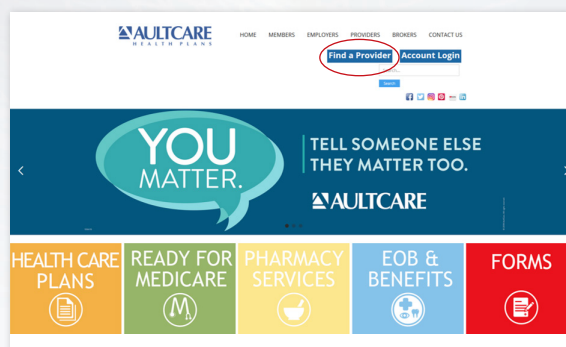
AULTCARE
HEALTH PLANS

HOME MEMBERS EMPLOYERS PROVIDERS BROKERS CONTACT US

Find a Provider Account Login

Search

YOU MATTER.

TELL SOMEONE ELSE THEY MATTER TOO.

AULTCARE

HEALTH CARE PLANS

READY FOR MEDICARE

PHARMACY SERVICES

EOB & BENEFITS

FORMS